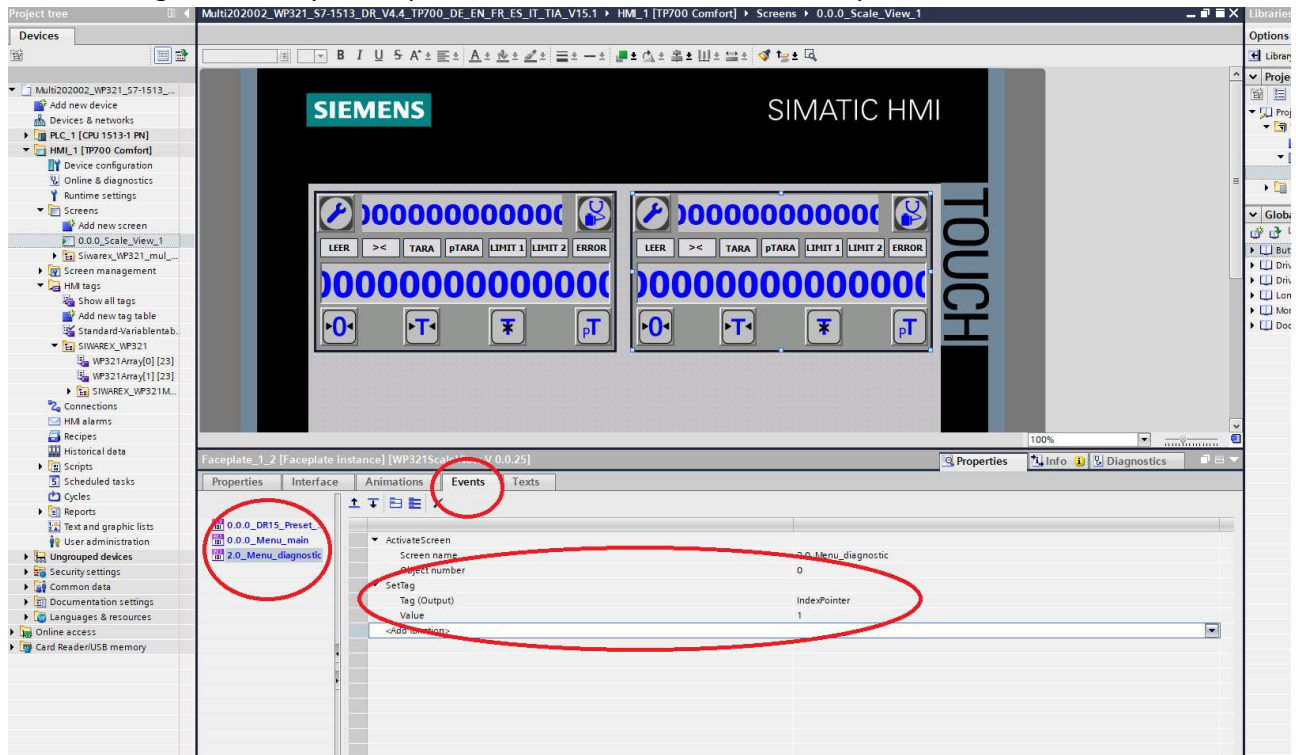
Project tree
Devices
Multi202002_WP321_S7-1513_DR_V4.4_TP700_DE_EN_FR_ES_IT_TIA_V15.1 ▸ HMI_1 [TP700 Comfort] ▸ Screens ▸ 0.0.0_Scale_View_1
Libraries
Options
Library
Proje
Proj
Globa
Butt
Driv
Driv
Lon
Mon
Doc

Multi202002_WP321_S7-1513_...
Add new device
Devices & networks
PLC_1 [CPU 1513-1 PN]
HMI_1 [TP700 Comfort]
Device configuration
Online & diagnostics
Runtime settings
Screens
Add new screen
0.0.0_Scale_View_1
Siwarex_WP321_mul_...
Screen management
HMI tags
Show all tags
Add new tag table
Standard-Variablentab...
SIWAREX_WP321
WP321Array[0] [23]
WP321Array[1] [23]
SIWAREX_WP321M...
Connections
HMI alarms
Recipes
Historical data
Scripts
Scheduled tasks
Cycles
Reports
Text and graphic lists
User administration
Ungrouped devices
Security settings
Common data
Documentation settings
Languages & resources
Online access
Card Reader/USB memory

SIEMENS
SIMATIC HMI
TOUCH

)00000000000(
LEER
><
TARA
pTARA
LIMIT 1
LIMIT 2
ERROR
)00000000000000(
0
T
pT

)00000000000(
LEER
><
TARA
pTARA
LIMIT 1
LIMIT 2
ERROR
)00000000000000(
0
T
pT

100%

Faceplate_1_2 [Faceplate instance] [WP321Scale... V 0.0.25]
Properties
Info
Diagnostics
Properties
Interface
Animations
Events
Texts

0.0.0_DR15_Preset_...
0.0.0_Menu_main
2.0_Menu_diagnostic

ActivateScreen
Screen name
2.0_Menu_diagnostic
Object number
0
SetTag
Tag (Output)
IndexPointer
Value
1
<Add function>